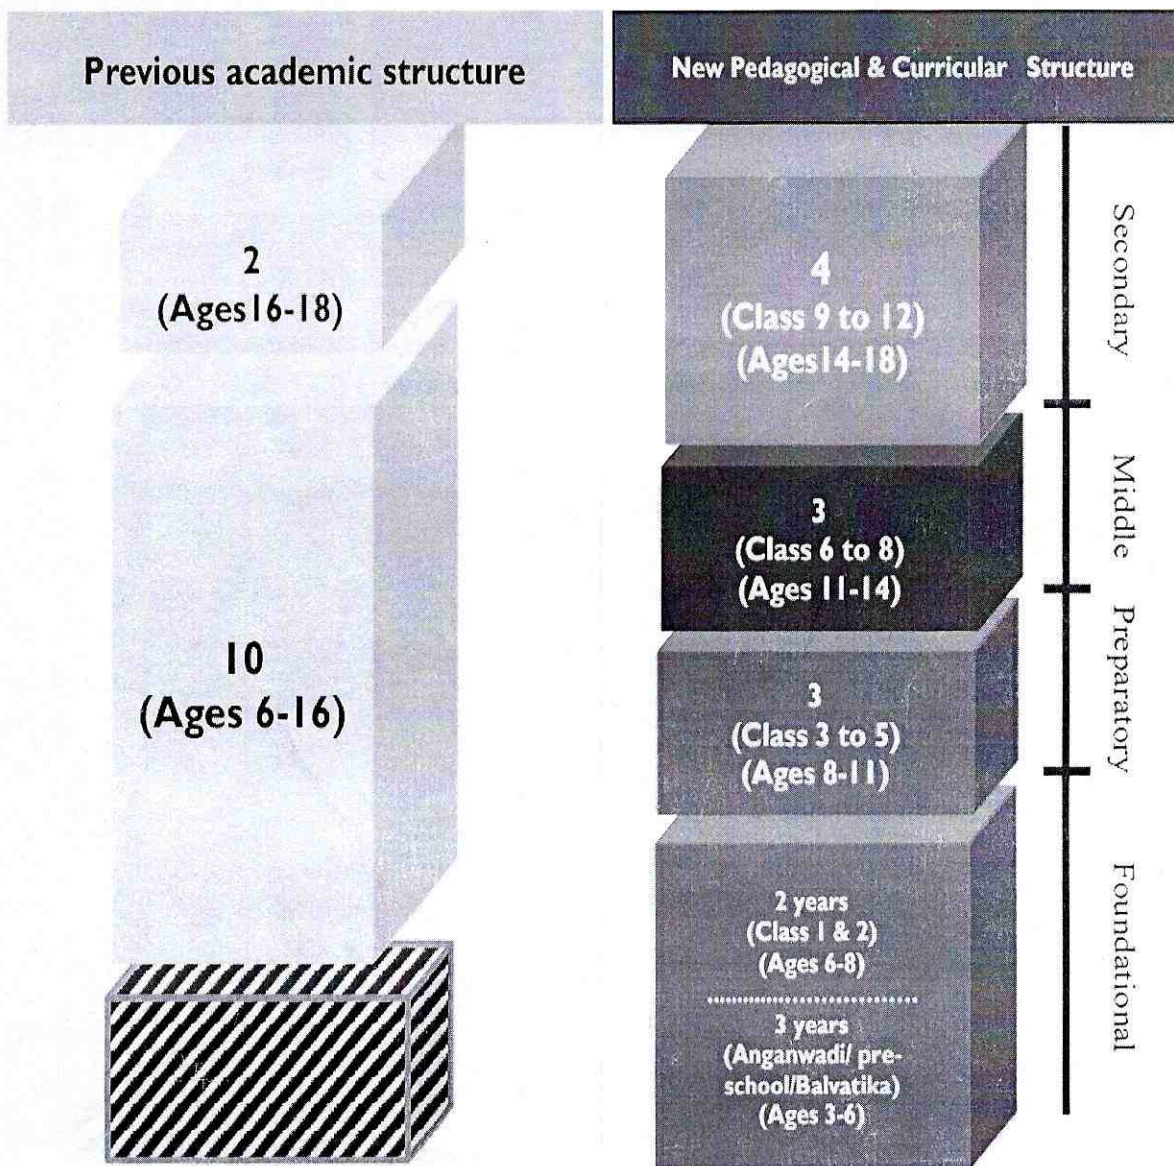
Previous academic structure

2
(Ages16-18)

10
(Ages 6-16)

New Pedagogical & Curricular Structure

4
(Class 9 to 12)
(Ages14-18)

3
(Class 6 to 8)
(Ages 11-14)

3
(Class 3 to 5)
(Ages 8-11)

2 years
(Class 1 & 2)
(Ages 6-8)

3 years
(Anganwadi/ pre-school/Balvatika)
(Ages 3-6)

Secondary

Middle

Preparatory

Foundational